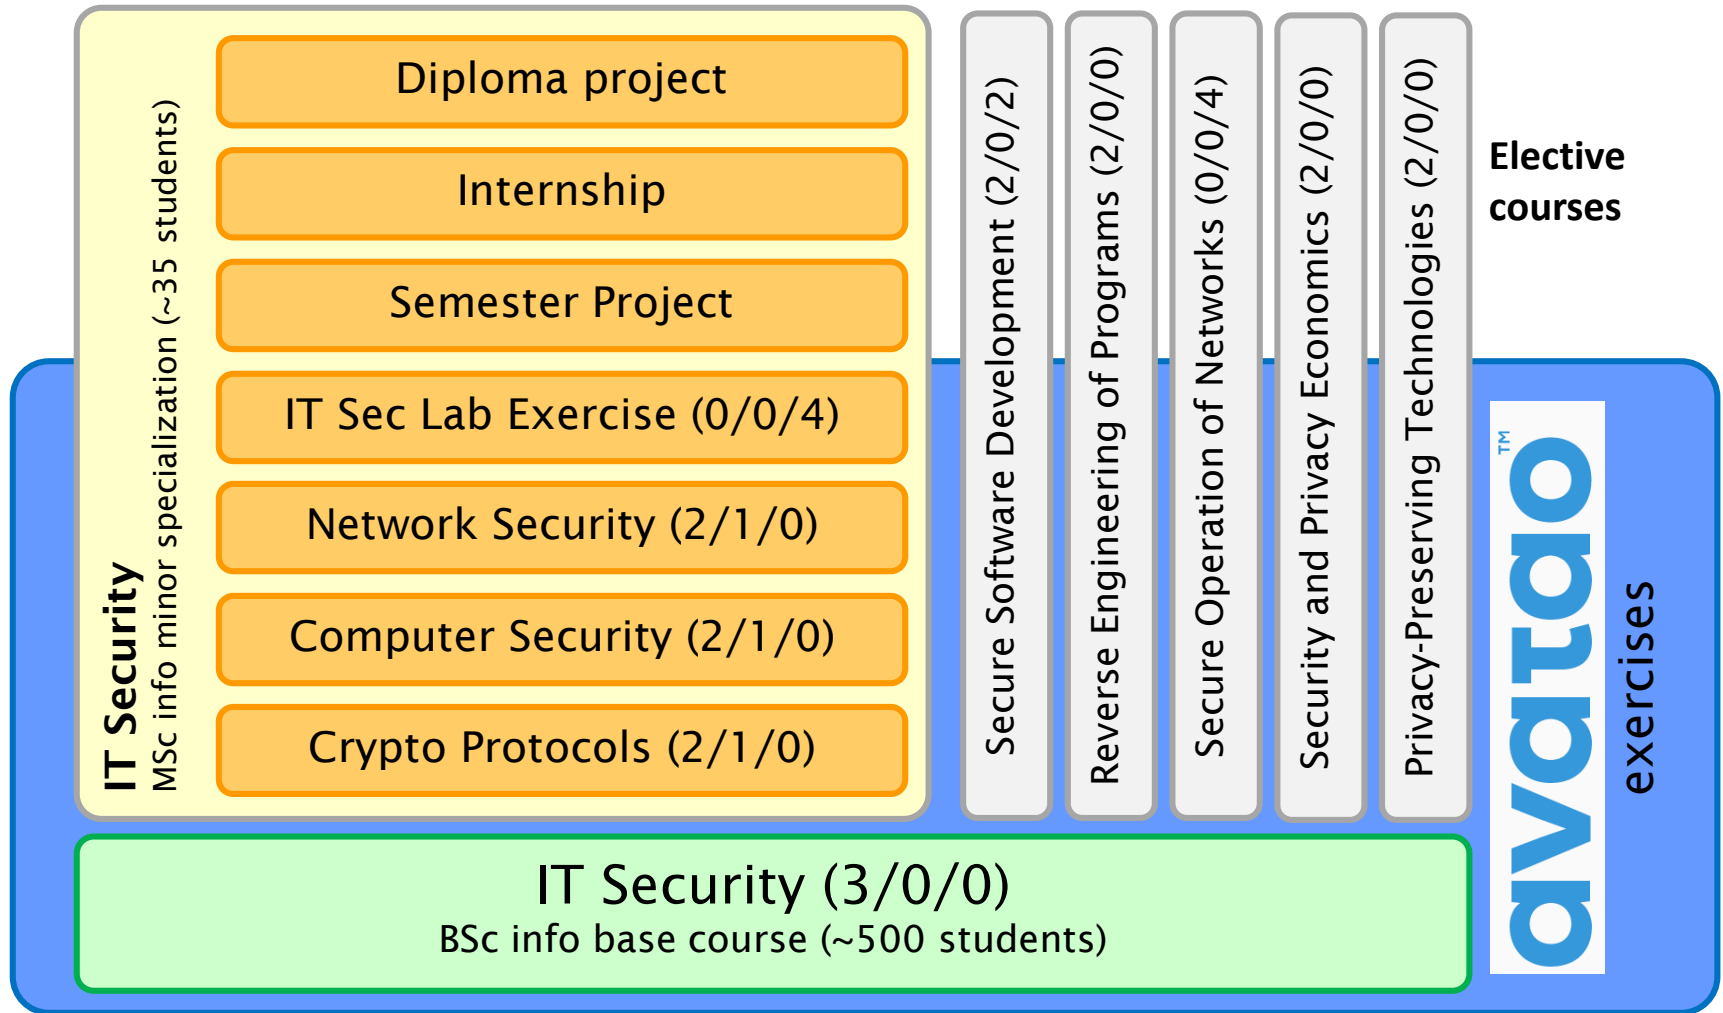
IT Security
MSc info minor specialization (~35 students)

Diploma project

Internship

Semester Project

IT Sec Lab Exercise (0/0/4)

Network Security (2/1/0)

Computer Security (2/1/0)

Crypto Protocols (2/1/0)

Secure Software Development (2/0/2)

Reverse Engineering of Programs (2/0/0)

Secure Operation of Networks (0/0/4)

Security and Privacy Economics (2/0/0)

Privacy-Preserving Technologies (2/0/0)

Elective courses

avatao™

exercises

IT Security (3/0/0)
BSc info base course (~500 students)